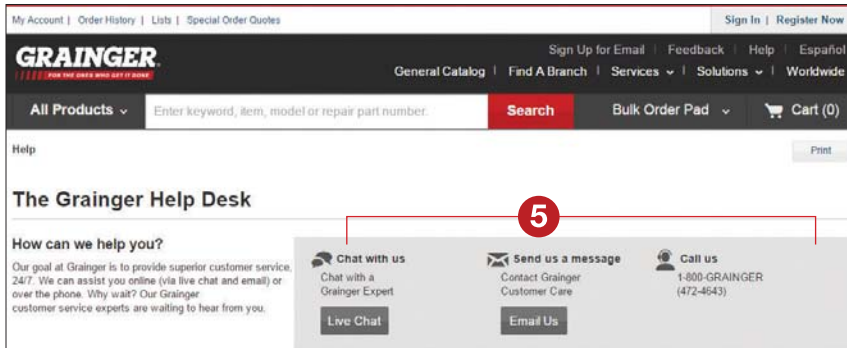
My Account | Order History | Lists | Special Order Quotes

Sign In | Register Now

GRAINGER.
FOR THE ONES WHO GET IT DONE

Sign Up for Email | Feedback | Help | Español

General Catalog | Find A Branch | Services ⌄ | Solutions ⌄ | Worldwide

All Products ⌄

Enter keyword, item, model or repair part number.

Search

Bulk Order Pad ⌄

Cart (0)

Help

Print

The Grainger Help Desk

5

How can we help you?

Our goal at Grainger is to provide superior customer service, 24/7. We can assist you online (via live chat and email) or over the phone. Why wait? Our Grainger customer service experts are waiting to hear from you.

Chat with us

Chat with a Grainger Expert

Live Chat

Send us a message

Contact Grainger Customer Care

Email Us

Call us

1-800-GRAINGER (472-4643)